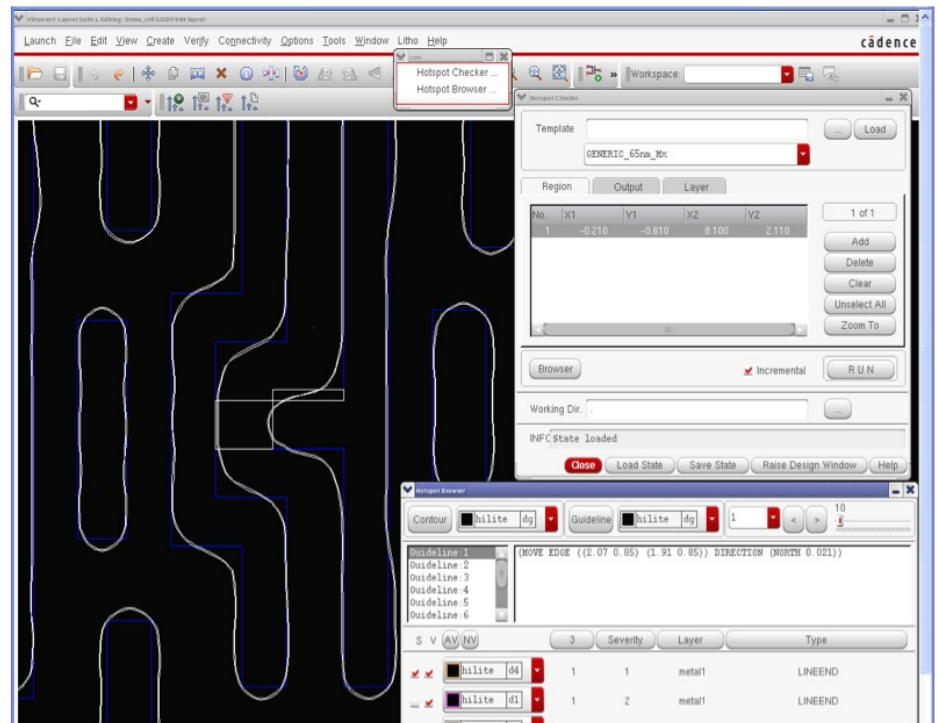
Virtuoso® Layout Suite L Editing: Demo_cell5DFX44 layout

Launch File Edit View Create Verify Connectivity Options Tools Window Litho Help

cādence

Litho
Hotspot Checker ...
Hotspot Browser ...

Workspace:

Hotspot Checker

Template
GENERIC_65nm_Mx
Load

Region Output Layer

| No. | X1 | Y1 | X2 | Y2 |
|---|---|---|---|---|
| 1 | -0.210 | -0.610 | 8.100 | 2.110 |

1 of 1
Add
Delete
Clear
Unselect All
Zoom To

Browser
Incremental
RUN

Working Dir. .

INFO State loaded

Close Load State Save State Raise Design Window Help

Hotspot Browser

Contour hilite dg Guideline hilite dg 1 < > 10

Guideline:1
Guideline:2
Guideline:3
Guideline:4
Guideline:5
Guideline:6

(MOVE EDGE ((2.07 0.85) (1.91 0.85)) DIRECTION (NORTH 0.021))

| S | V | AV | NV | 3 | Severity | Layer | Type |
|---|---|---|---|---|---|---|---|
| ✔ | ✔ | hilite | d4 | 1 | 1 | metal1 | LINEEND |
| | ✔ | hilite | d1 | 1 | 2 | metal1 | LINEEND |